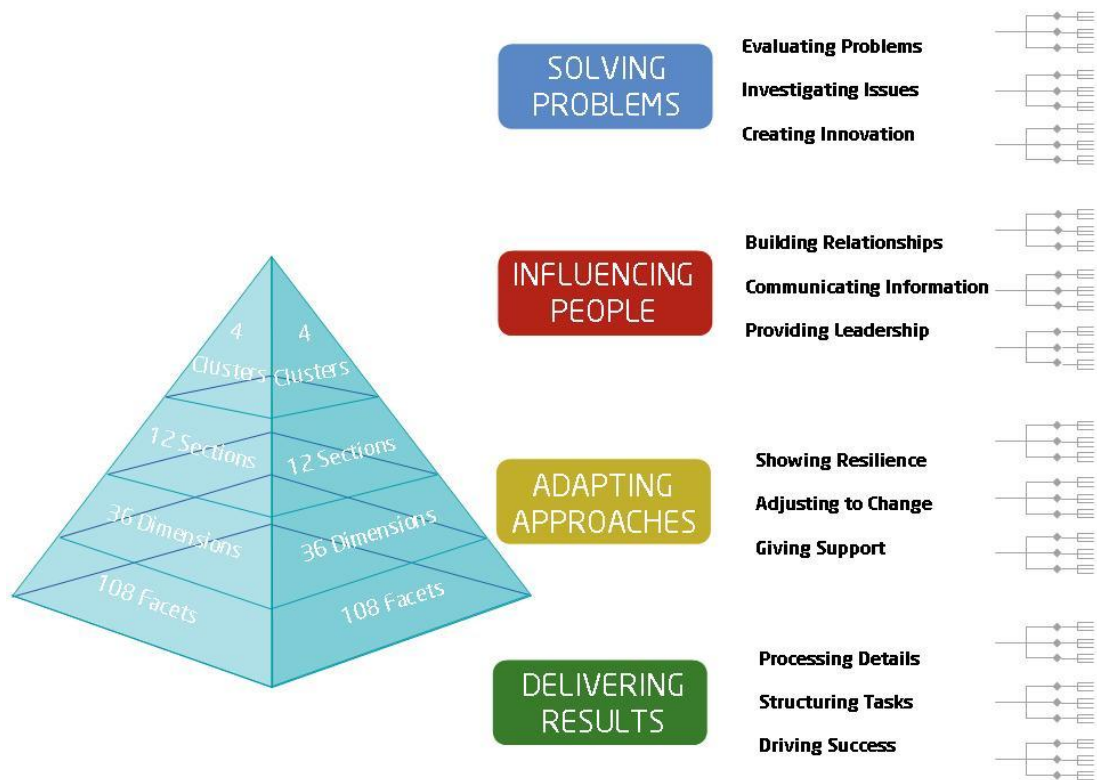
4 Clusters

4 Clusters

12 Sections

12 Sections

36 Dimensions

36 Dimensions

108 Facets

108 Facets

SOLVING PROBLEMS

Evaluating Problems

Investigating Issues

Creating Innovation

INFLUENCING PEOPLE

Building Relationships

Communicating Information

Providing Leadership

ADAPTING APPROACHES

Showing Resilience

Adjusting to Change

Giving Support

DELIVERING RESULTS

Processing Details

Structuring Tasks

Driving Success